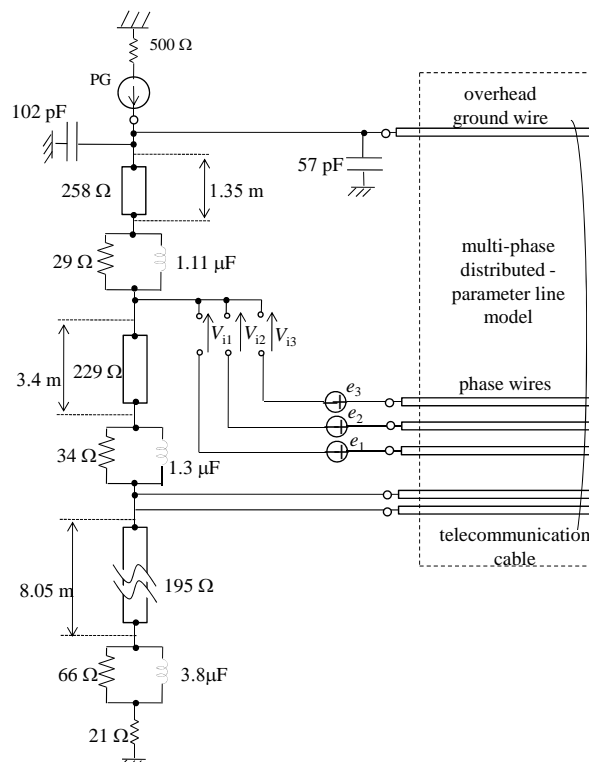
500 Ω

PG

102 pF

overhead ground wire

57 pF

258 Ω

1.35 m

29 Ω

1.11 μF

multi-phase distributed - parameter line model

$V_{i1}$ $V_{i2}$ $V_{i3}$

3.4 m

229 Ω

phase wires

$e_3$

$e_2$

$e_1$

34 Ω

1.3 μF

telecommunication cable

8.05 m

195 Ω

66 Ω

3.8μF

21 Ω